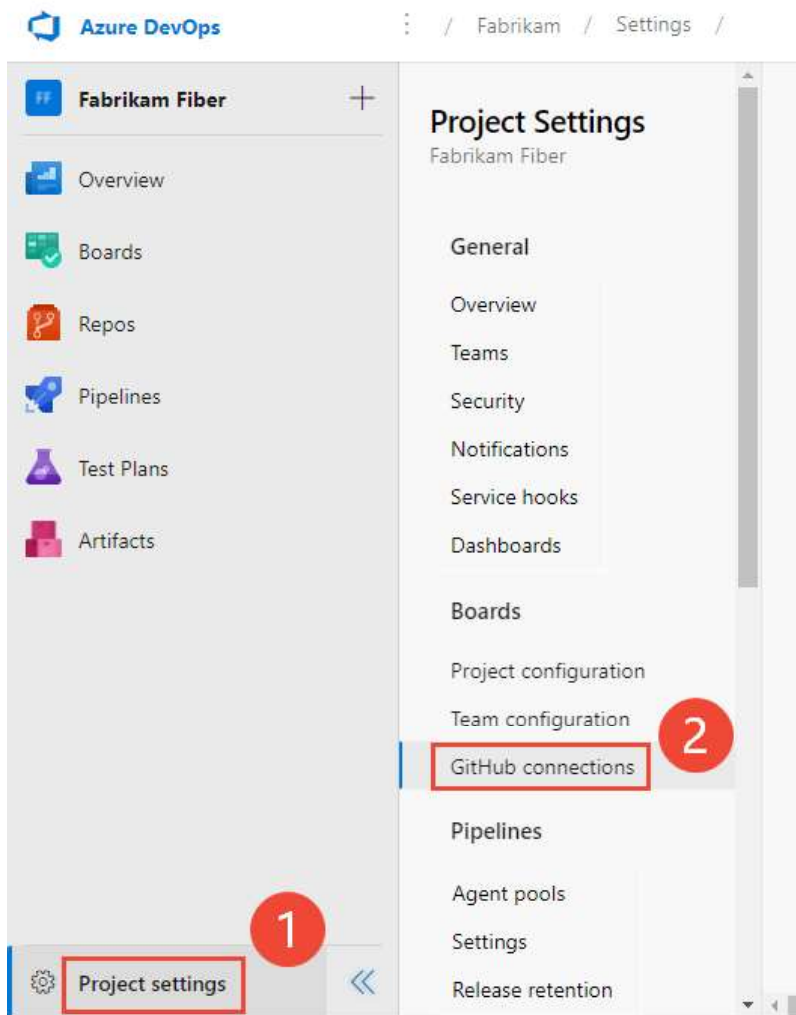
Azure DevOps / Fabrikam / Settings /

FF Fabrikam Fiber +

Overview
Boards
Repos
Pipelines
Test Plans
Artifacts

Project Settings
Fabrikam Fiber

General
Overview
Teams
Security
Notifications
Service hooks
Dashboards

Boards
Project configuration
Team configuration
GitHub connections

2

Pipelines
Agent pools
Settings
Release retention

1

Project settings